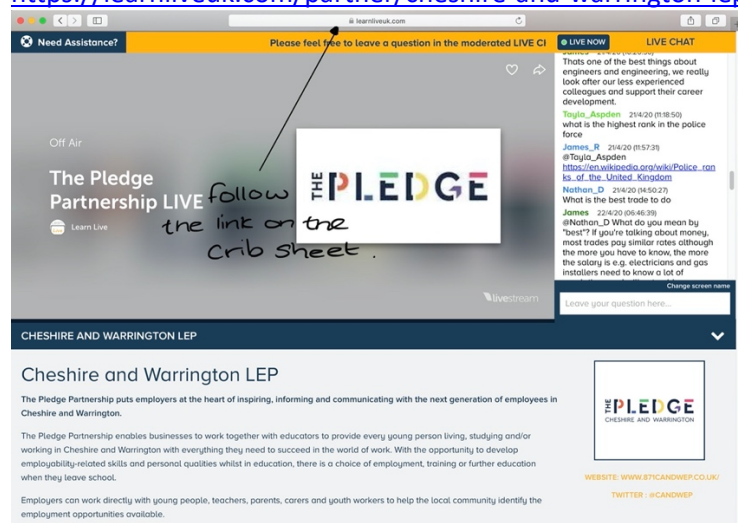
https://learnliveuk.com/partner/cheshire-and-warrington-lep

learnliveuk.com

Need Assistance?

Please feel free to leave a question in the moderated LIVE CI

LIVE NOW

LIVE CHAT

James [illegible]
Thats one of the best things about engineers and engineering, we really look after our less experienced colleagues and support their career development.

Tayla_Aspden 21/4/20 (11:18:50)
what is the highest rank in the police force

James_R 21/4/20 (11:57:31)
@Tayla_Aspden https://en.wikipedia.org/wiki/Police_ranks_of_the_United_Kingdom

Nathan_D 21/4/20 (14:50:27)
What is the best trade to do

James 22/4/20 (06:46:39)
@Nathan_D What do you mean by "best"? If you're talking about money, most trades pay similar rates although the more you have to know, the more the salary is e.g. electricians and gas installers need to know a lot of

Change screen name

Leave your question here...

Off Air

The Pledge Partnership LIVE

Learn Live

THE PLEDGE

follow the link on the Crib sheet.

livestream

CHESHIRE AND WARRINGTON LEP

Cheshire and Warrington LEP

The Pledge Partnership puts employers at the heart of inspiring, informing and communicating with the next generation of employees in Cheshire and Warrington.

The Pledge Partnership enables businesses to work together with educators to provide every young person living, studying and/or working in Cheshire and Warrington with everything they need to succeed in the world of work. With the opportunity to develop employability-related skills and personal qualities whilst in education, there is a choice of employment, training or further education when they leave school.

Employers can work directly with young people, teachers, parents, carers and youth workers to help the local community identify the employment opportunities available.

THE PLEDGE
CHESHIRE AND WARRINGTON

WEBSITE: WWW.871CANDWEP.CO.UK/

TWITTER : @CANDWEP